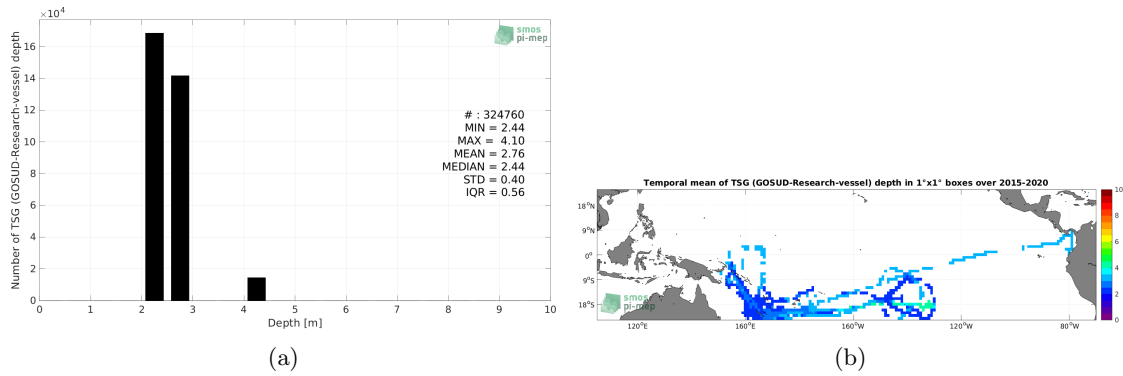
$\times 10^4$

16
14
12
10
8
6
4
2
0

Number of TSG (GOSUD-Research-vessel) depth

smos
pi-mep

# : 324760
MIN = 2.44
MAX = 4.10
MEAN = 2.76
MEDIAN = 2.44
STD = 0.40
IQR = 0.56

0 1 2 3 4 5 6 7 8 9 10
Depth [m]

(a)

Temporal mean of TSG (GOSUD-Research-vessel) depth in 1°x1° boxes over 2015-2020

18°N
9°N
0°
9°S
18°S

120°E 160°E 160°W 120°W 80°W

smos
pi-mep

10
8
6
4
2
0

(b)